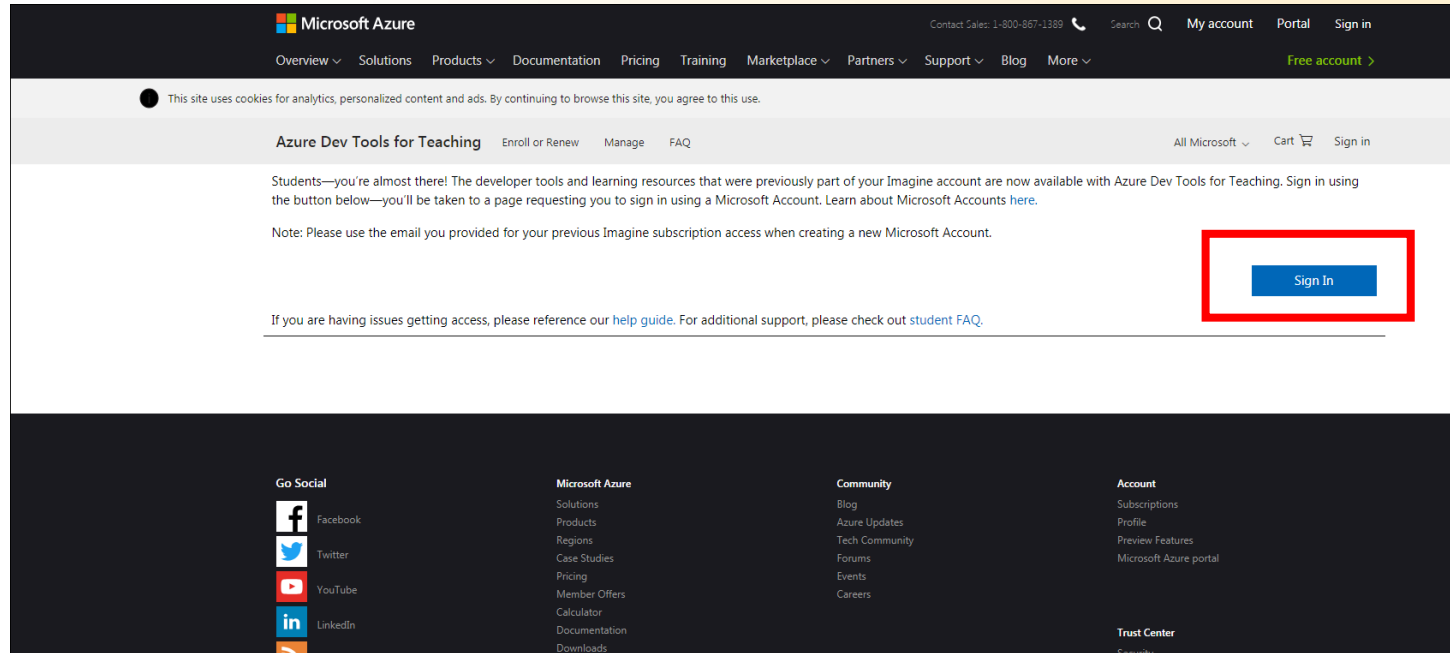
Microsoft Azure

Contact Sales: 1-800-867-1389 Search My account Portal Sign in

Overview Solutions Products Documentation Pricing Training Marketplace Partners Support Blog More Free account

This site uses cookies for analytics, personalized content and ads. By continuing to browse this site, you agree to this use.

Azure Dev Tools for Teaching Enroll or Renew Manage FAQ All Microsoft Cart Sign in

Students—you're almost there! The developer tools and learning resources that were previously part of your Imagine account are now available with Azure Dev Tools for Teaching. Sign in using the button below—you'll be taken to a page requesting you to sign in using a Microsoft Account. Learn about Microsoft Accounts here.

Note: Please use the email you provided for your previous Imagine subscription access when creating a new Microsoft Account.

Sign In

If you are having issues getting access, please reference our help guide. For additional support, please check out student FAQ.

Go Social
Facebook
Twitter
YouTube
LinkedIn

Microsoft Azure
Solutions
Products
Regions
Case Studies
Pricing
Member Offers
Calculator
Documentation
Downloads

Community
Blog
Azure Updates
Tech Community
Forums
Events
Careers

Account
Subscriptions
Profile
Preview Features
Microsoft Azure portal

Trust Center
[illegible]